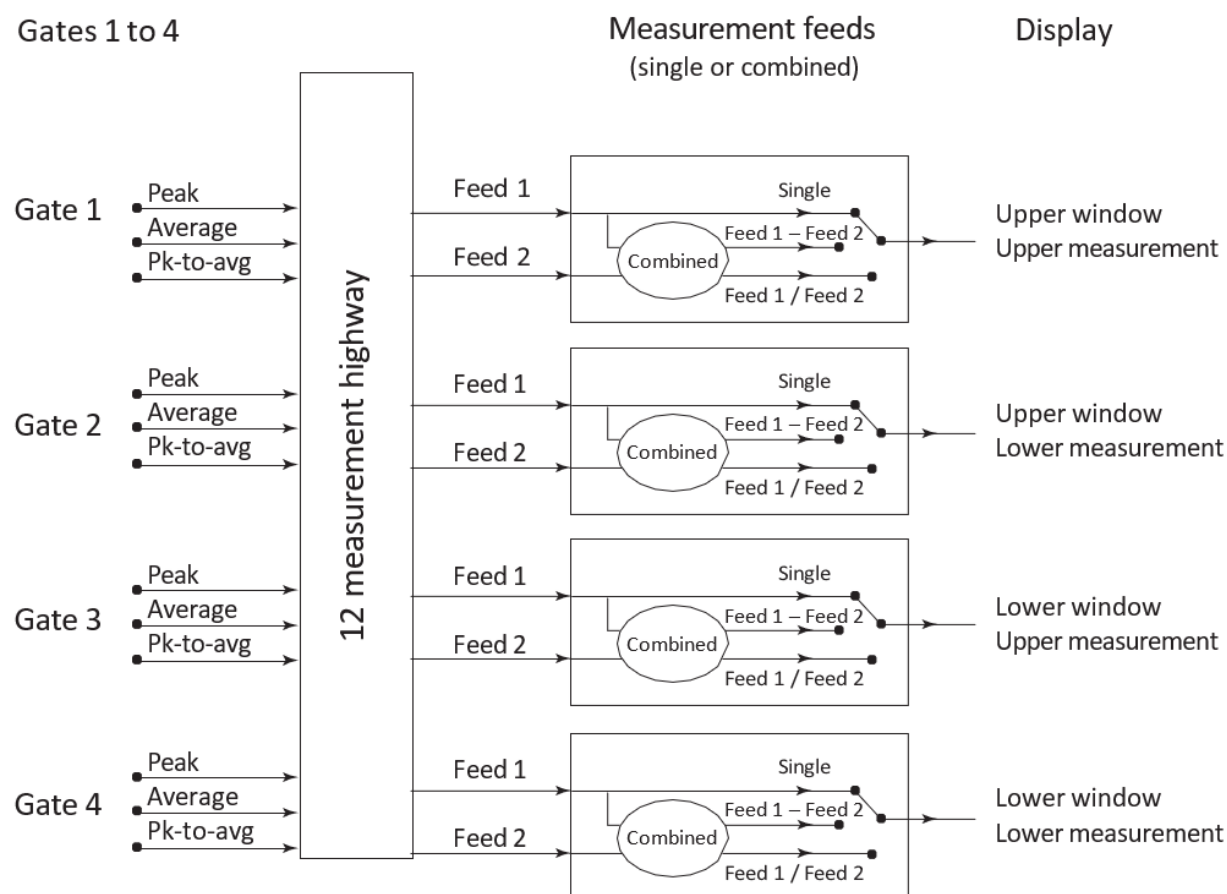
Gates 1 to 4

Measurement feeds
(single or combined)

Display

12 measurement highway

Gate 1
Peak
Average
Pk-to-avg

Feed 1
Feed 2
Single
Combined
Feed 1 – Feed 2
Feed 1 / Feed 2

Upper window
Upper measurement

Gate 2
Peak
Average
Pk-to-avg

Feed 1
Feed 2
Single
Combined
Feed 1 – Feed 2
Feed 1 / Feed 2

Upper window
Lower measurement

Gate 3
Peak
Average
Pk-to-avg

Feed 1
Feed 2
Single
Combined
Feed 1 – Feed 2
Feed 1 / Feed 2

Lower window
Upper measurement

Gate 4
Peak
Average
Pk-to-avg

Feed 1
Feed 2
Single
Combined
Feed 1 – Feed 2
Feed 1 / Feed 2

Lower window
Lower measurement